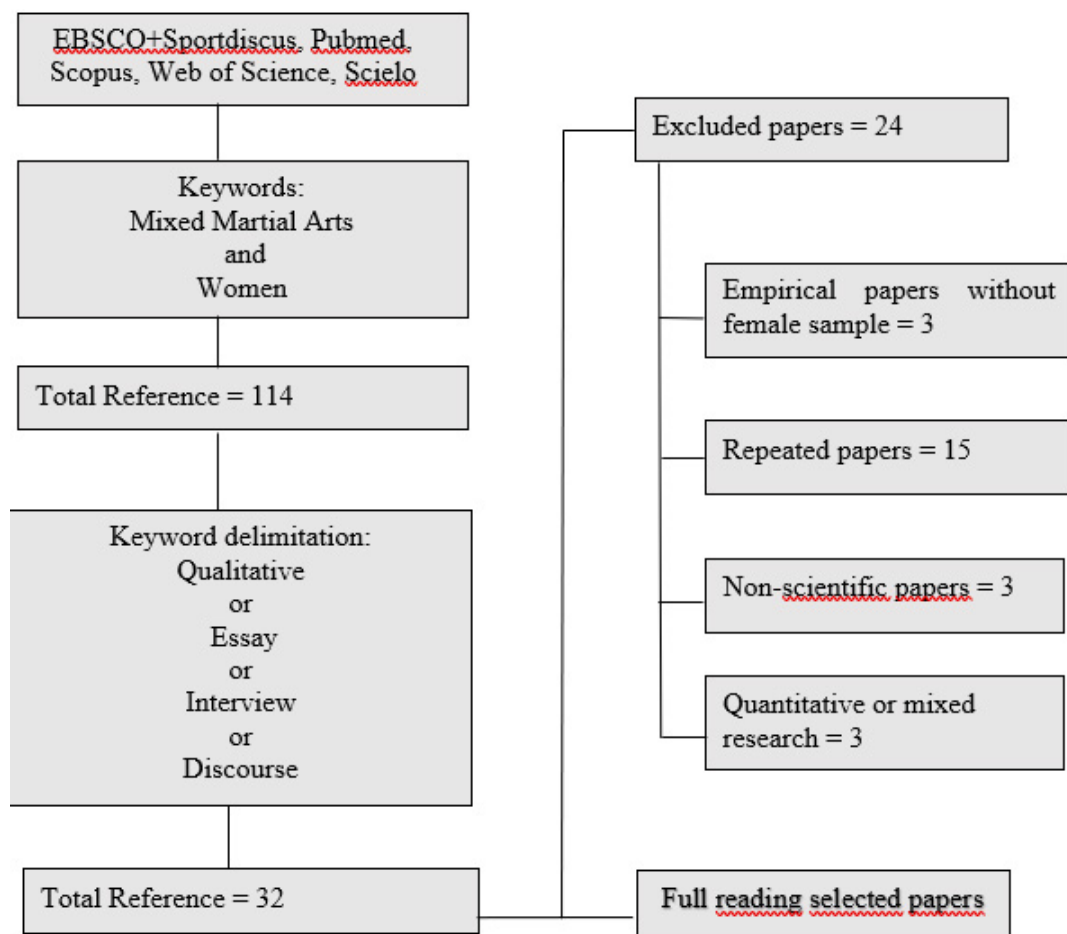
EBSCO+Sportdiscus, Pubmed, Scopus, Web of Science, Scielo

Keywords:
Mixed Martial Arts
and
Women

Total Reference = 114

Keyword delimitation:
Qualitative
or
Essay
or
Interview
or
Discourse

Total Reference = 32

Excluded papers = 24

Empirical papers without female sample = 3

Repeated papers = 15

Non-scientific papers = 3

Quantitative or mixed research = 3

Full reading selected papers